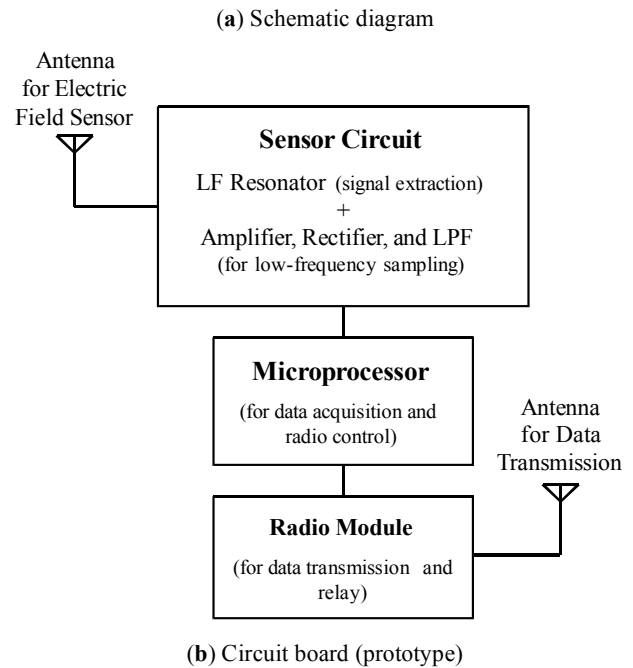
(**a**) Schematic diagram

Antenna for Electric Field Sensor

**Sensor Circuit**

LF Resonator (signal extraction)
+
Amplifier, Rectifier, and LPF
(for low-frequency sampling)

**Microprocessor**

(for data acquisition and radio control)

Antenna for Data Transmission

**Radio Module**

(for data transmission and relay)

(**b**) Circuit board (prototype)